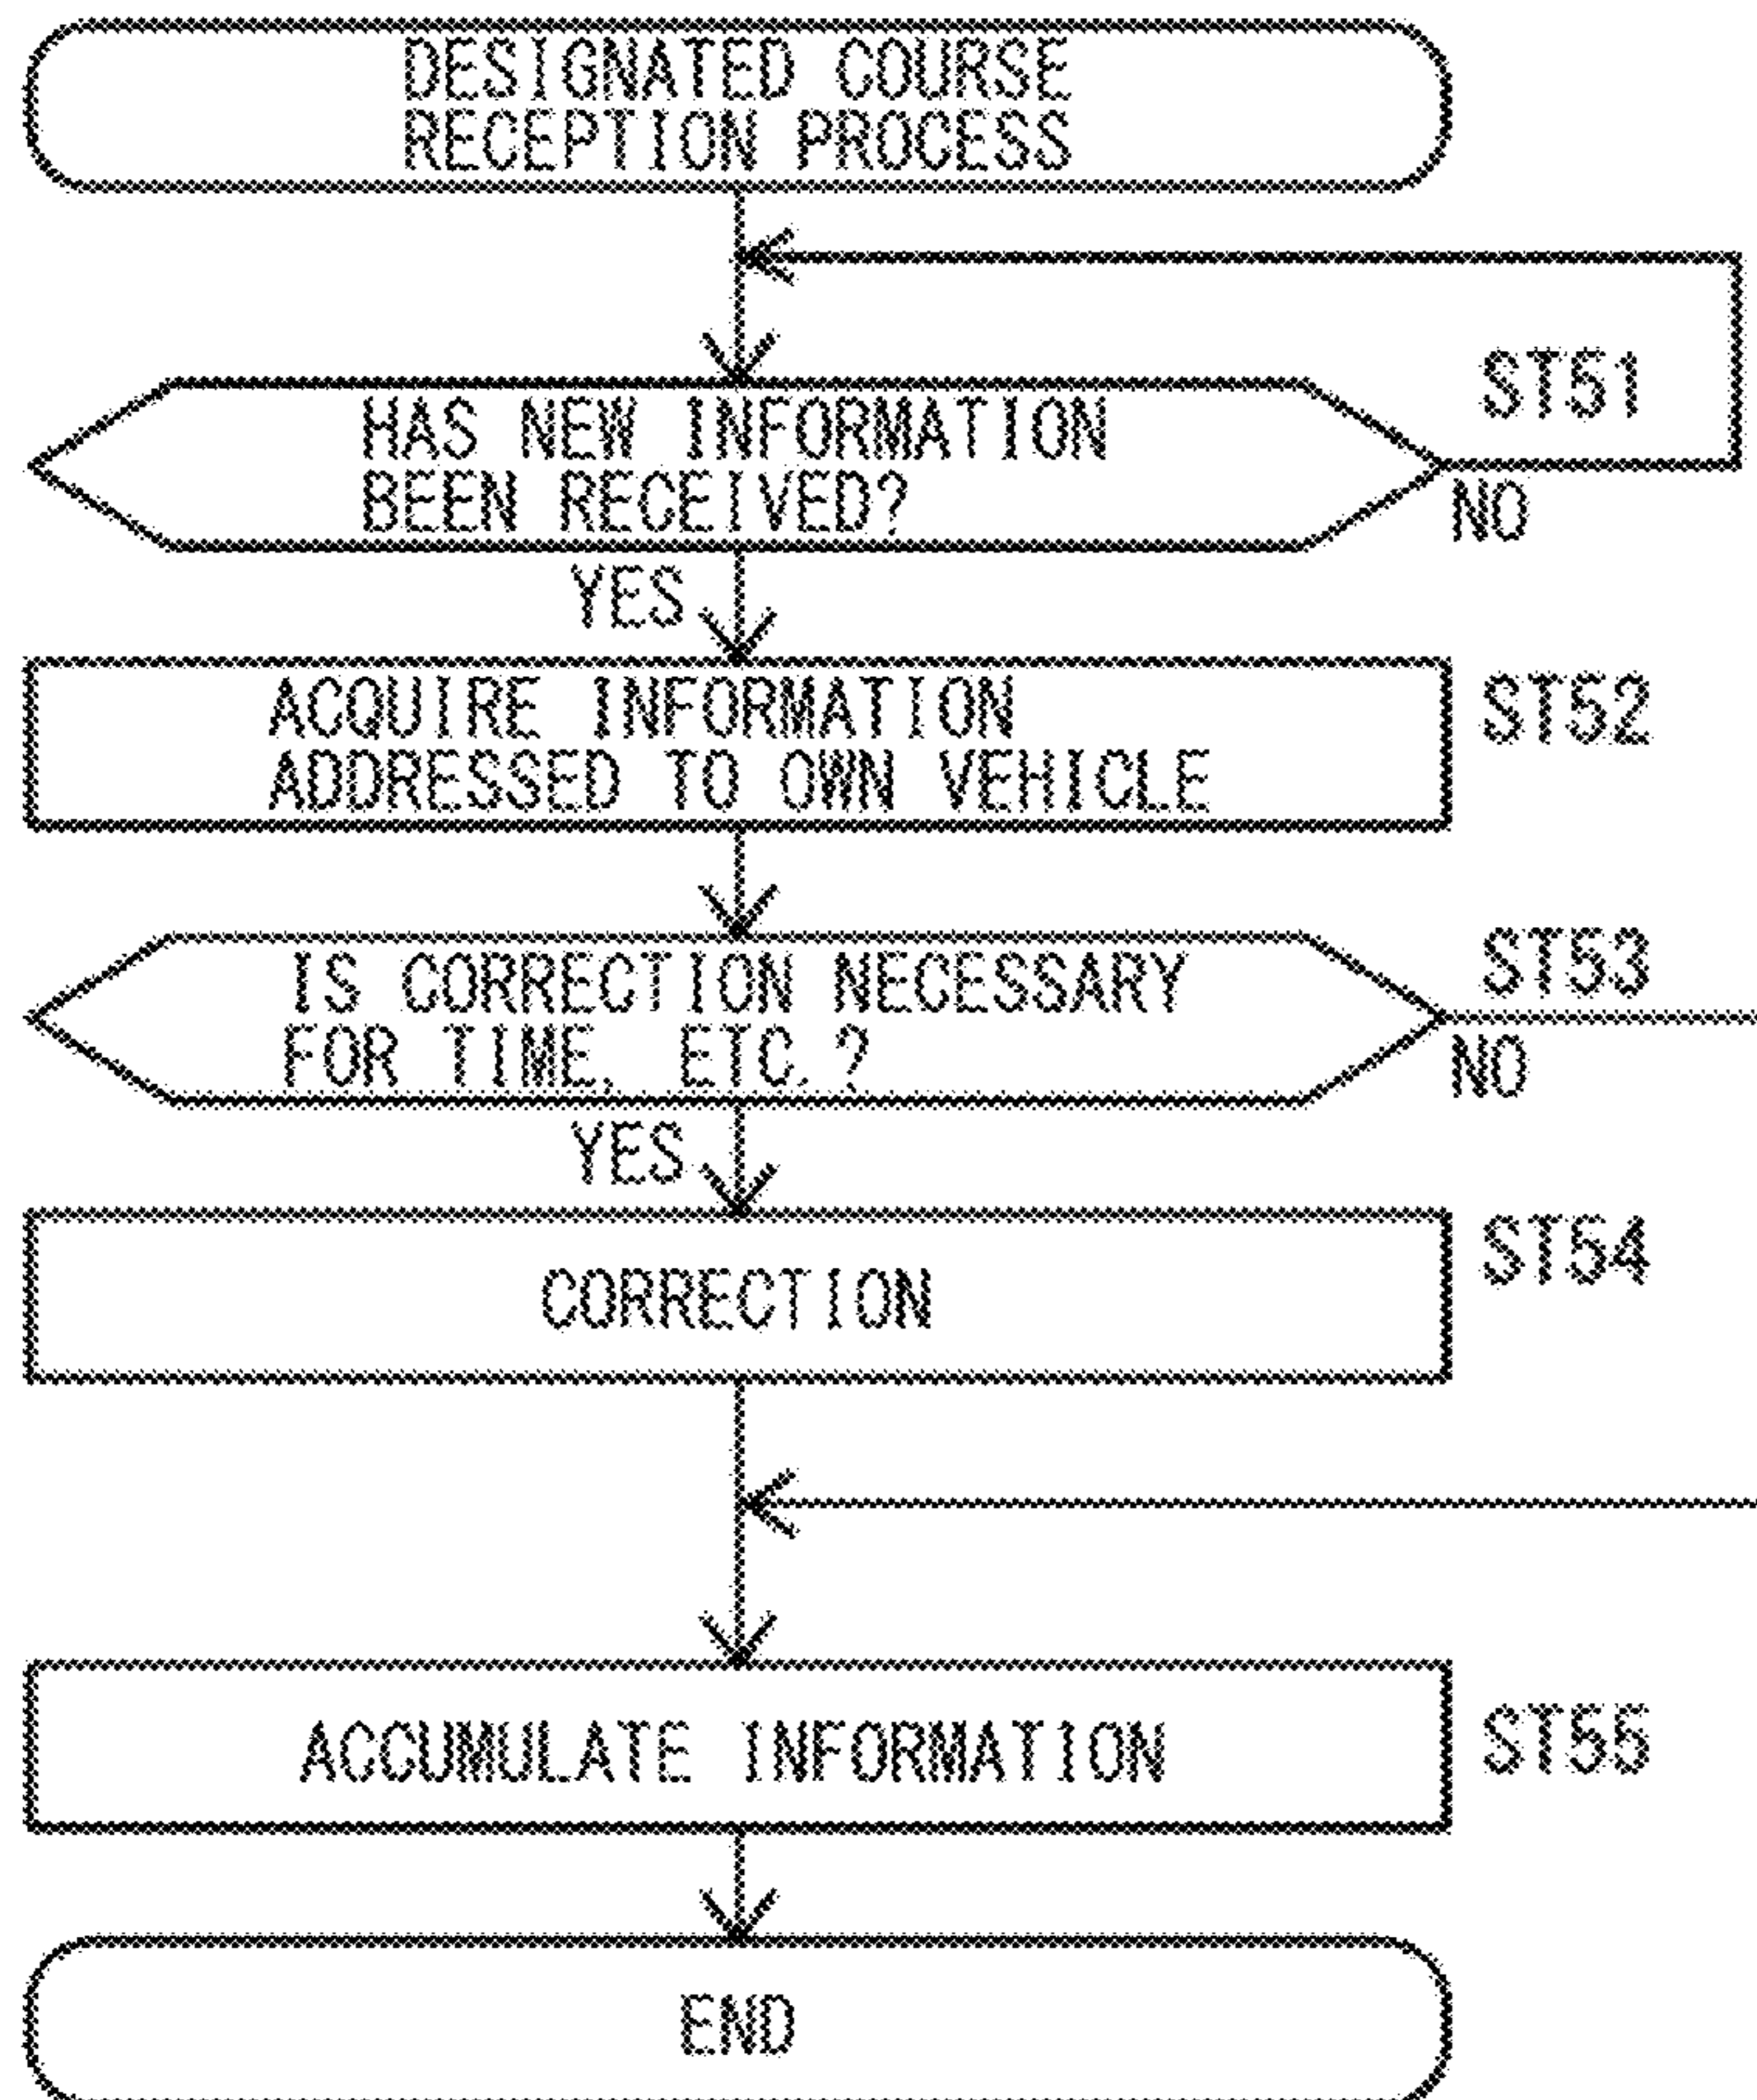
DESIGNATED COURSE RECEPTION PROCESS

ST51
HAS NEW INFORMATION BEEN RECEIVED?
NO
YES

ST52
ACQUIRE INFORMATION ADDRESSED TO OWN VEHICLE

ST53
IS CORRECTION NECESSARY FOR TIME, ETC.?
NO
YES

ST54
CORRECTION

ST55
ACCUMULATE INFORMATION

END